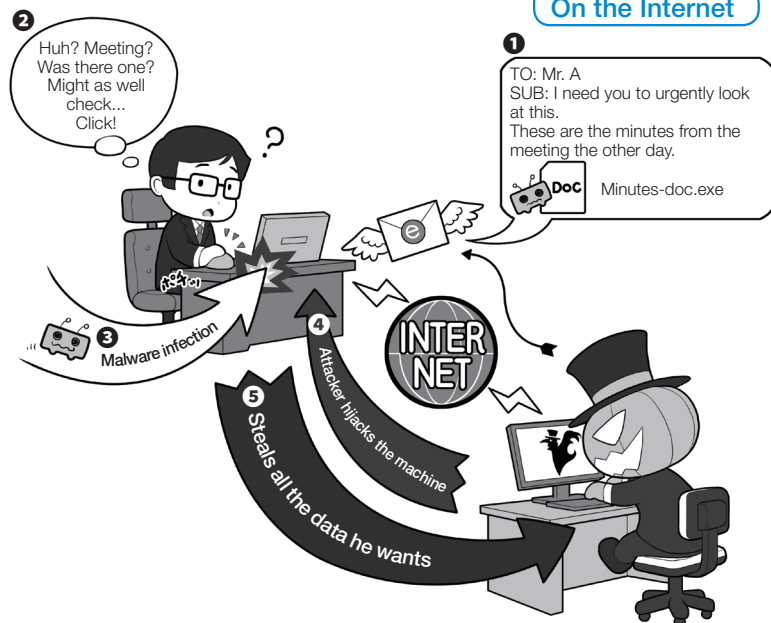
On the Internet

❷
Huh? Meeting? Was there one? Might as well check... Click!

❶
TO: Mr. A
SUB: I need you to urgently look at this.
These are the minutes from the meeting the other day.

DOC Minutes-doc.exe

e

INTER NET

❸ Malware infection

❹ Attacker hijacks the machine

❺ Steals all the data he wants